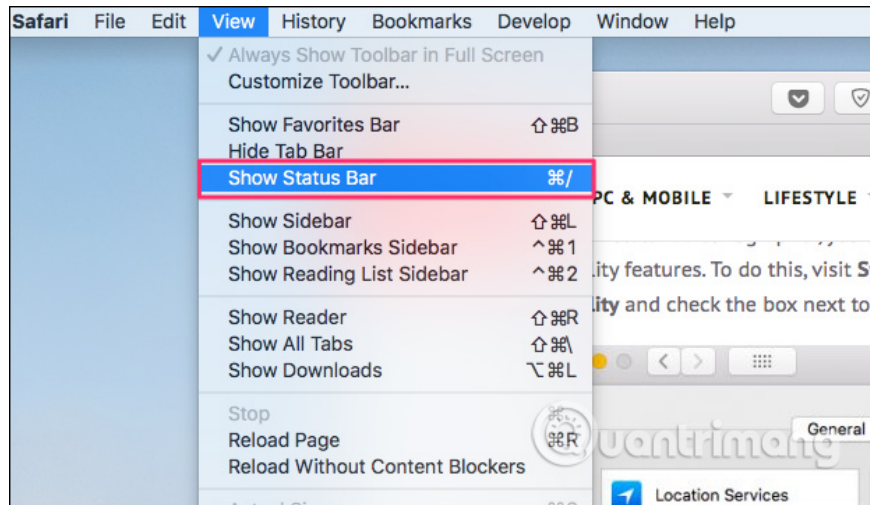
Safari File Edit View History Bookmarks Develop Window Help

✓ Always Show Toolbar in Full Screen
Customize Toolbar...

Show Favorites Bar ⇧⌘B
Hide Tab Bar
Show Status Bar ⌘/

Show Sidebar ⇧⌘L
Show Bookmarks Sidebar ^⌘1
Show Reading List Sidebar ^⌘2

Show Reader ⇧⌘R
Show All Tabs ⇧⌘\
Show Downloads ⌥⌘L

Stop ⌘.
Reload Page ⌘R
Reload Without Content Blockers

PC & MOBILE LIFESTYLE

lity features. To do this, visit S
lity and check the box next to

General

Location Services

Quantrimang